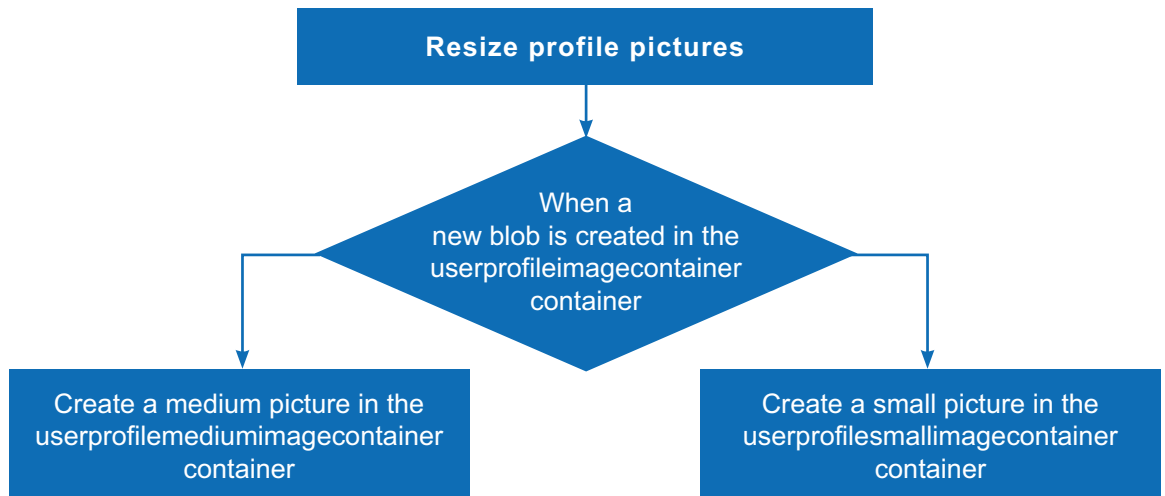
Resize profile pictures

When a new blob is created in the userprofileimagecontainer container

Create a medium picture in the userprofilemediumimagecontainer container

Create a small picture in the userprofilesmallimagecontainer container